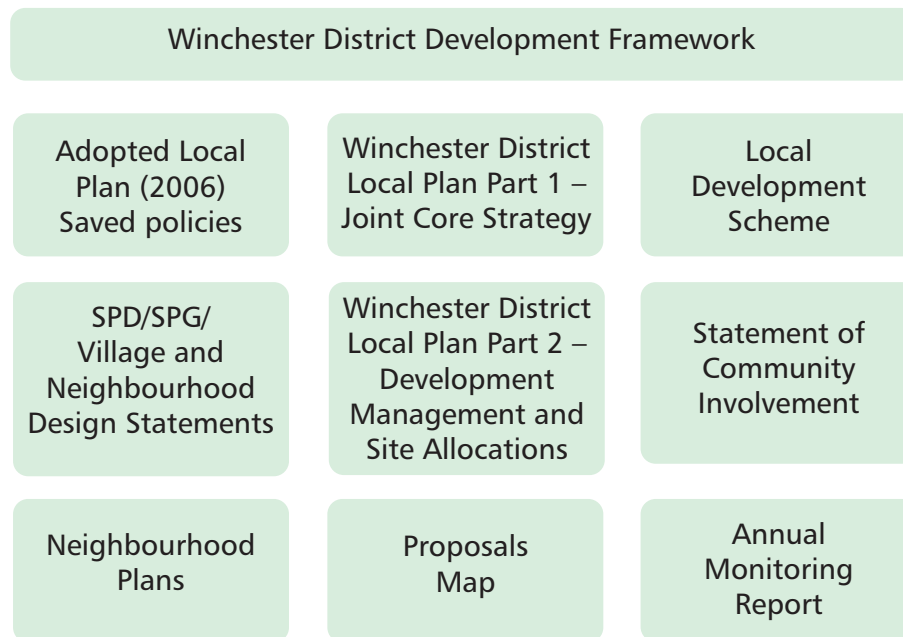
Winchester District Development Framework

Adopted Local Plan (2006) Saved policies

Winchester District Local Plan Part 1 – Joint Core Strategy

Local Development Scheme

SPD/SPG/ Village and Neighbourhood Design Statements

Winchester District Local Plan Part 2 – Development Management and Site Allocations

Statement of Community Involvement

Neighbourhood Plans

Proposals Map

Annual Monitoring Report